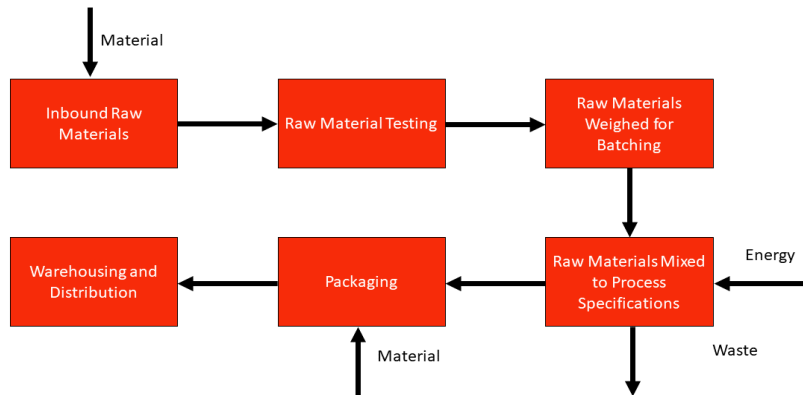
Material

Inbound Raw Materials

Raw Material Testing

Raw Materials Weighed for Batching

Energy

Raw Materials Mixed to Process Specifications

Packaging

Warehousing and Distribution

Material

Waste